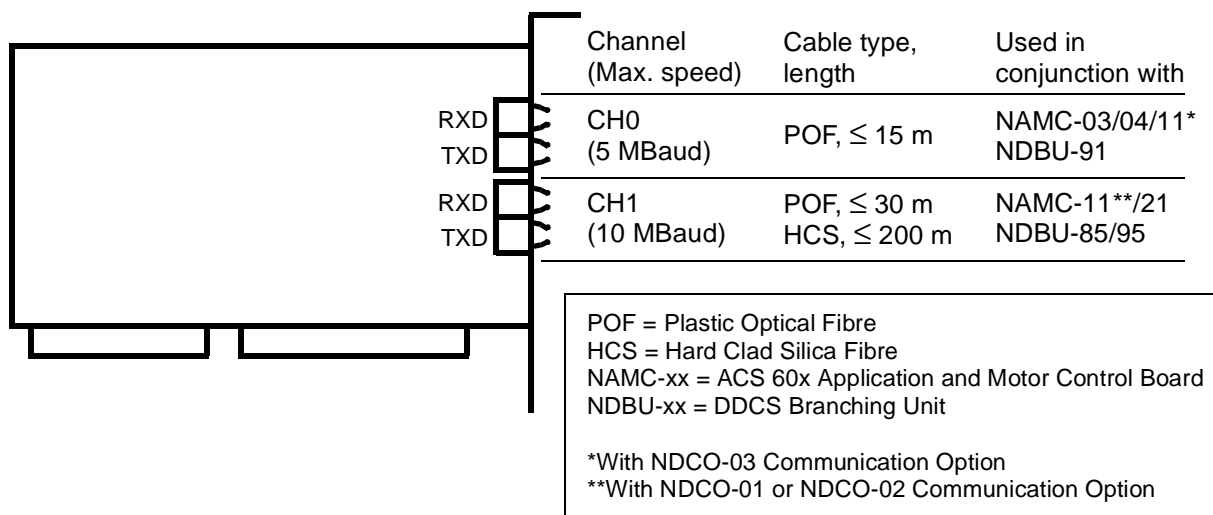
RXD
TXD
RXD
TXD

| Channel (Max. speed) | Cable type, length | Used in conjunction with |
|---|---|---|
| CH0 (5 MBaud) | POF, $\leq$ 15 m | NAMC-03/04/11* NDBU-91 |
| CH1 (10 MBaud) | POF, $\leq$ 30 m HCS, $\leq$ 200 m | NAMC-11**/21 NDBU-85/95 |

POF = Plastic Optical Fibre
HCS = Hard Clad Silica Fibre
NAMC-xx = ACS 60x Application and Motor Control Board
NDBU-xx = DDCS Branching Unit

*With NDCO-03 Communication Option
**With NDCO-01 or NDCO-02 Communication Option